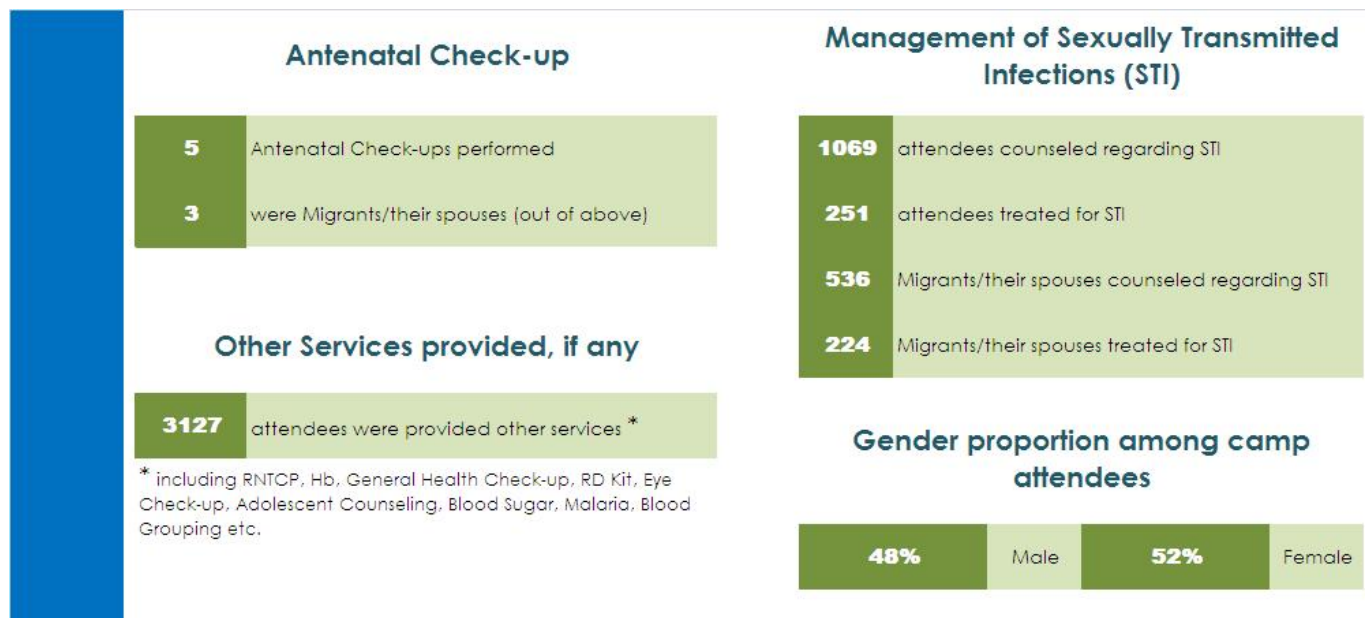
Antenatal Check-up

| 5 | Antenatal Check-ups performed |
|---|---|
| 3 | were Migrants/their spouses (out of above) |

Other Services provided, if any

| 3127 | attendees were provided other services * |
|---|---|

* including RNTCP, Hb, General Health Check-up, RD Kit, Eye Check-up, Adolescent Counseling, Blood Sugar, Malaria, Blood Grouping etc.

Management of Sexually Transmitted Infections (STI)

| 1069 | attendees counseled regarding STI |
|---|---|
| 251 | attendees treated for STI |
| 536 | Migrants/their spouses counseled regarding STI |
| 224 | Migrants/their spouses treated for STI |

Gender proportion among camp attendees

| 48% | Male | 52% | Female |
|---|---|---|---|